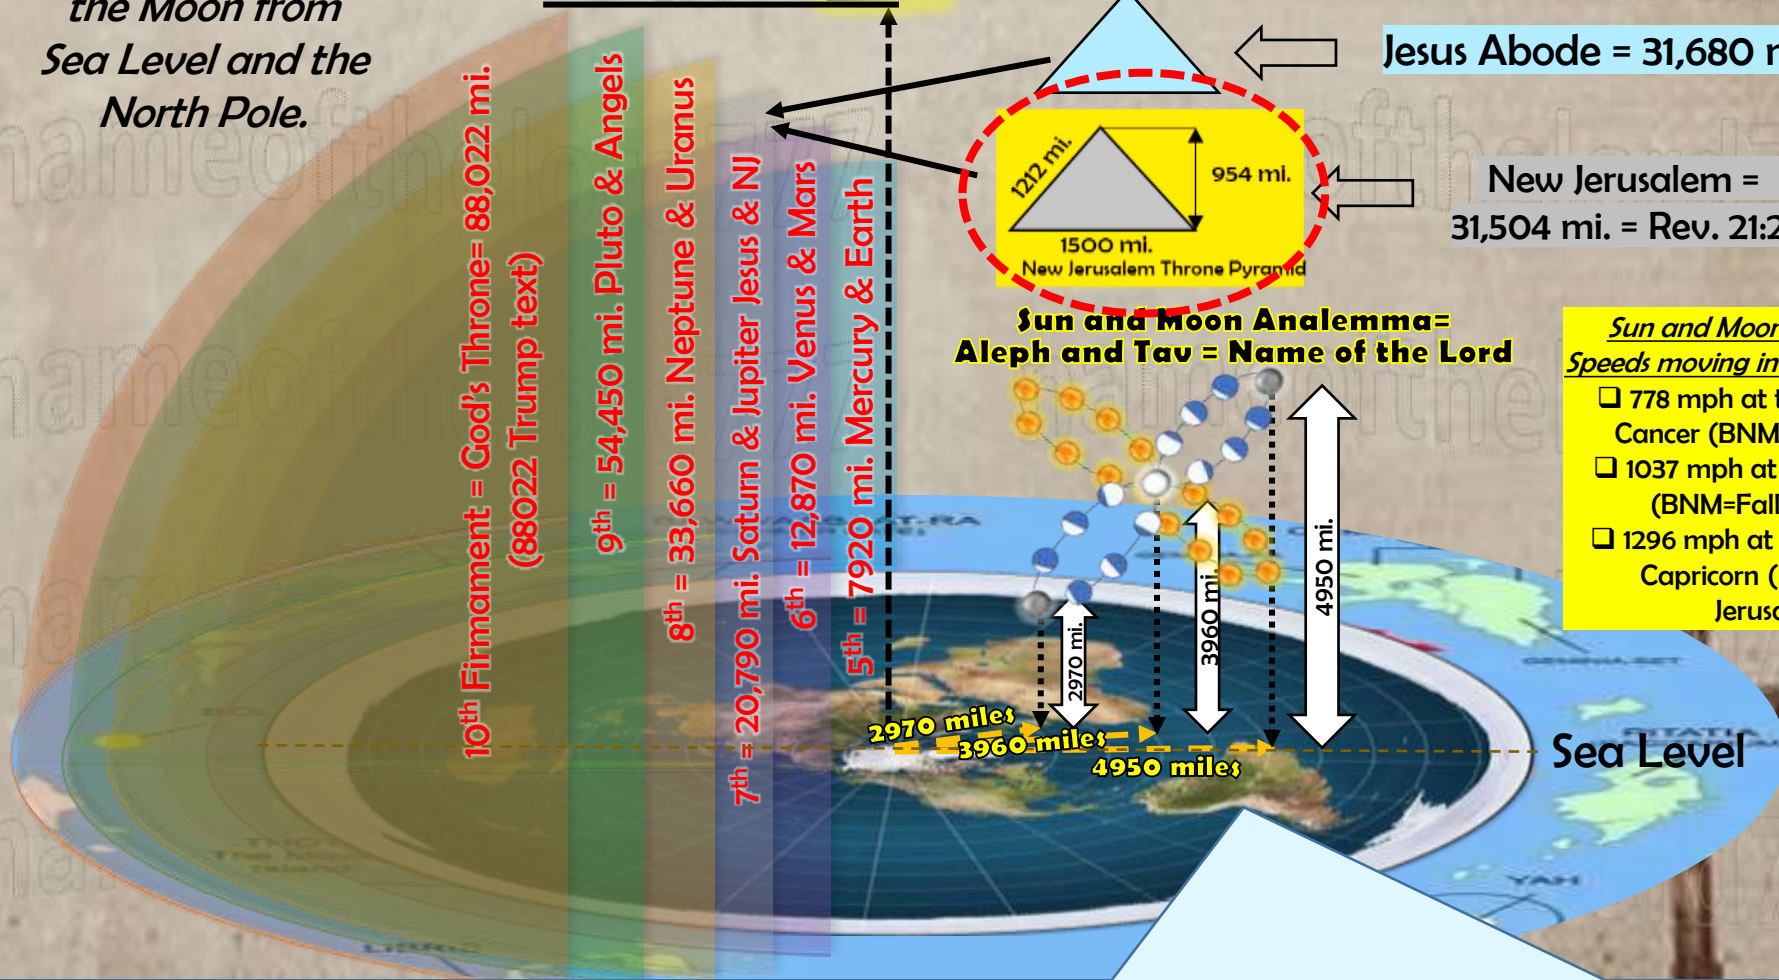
the Moon from Sea Level and the North Pole.

$10^{th}$ Firmament = God's Throne= 88,022 mi. (88022 Trump text)

$9^{th}$ = 54,450 mi. Pluto & Angels

$8^{th}$ = 33,660 mi. Neptune & Uranus

$7^{th}$ = 20,790 mi. Saturn & Jupiter Jesus & NJ

$6^{th}$ = 12,870 mi. Venus & Mars

$5^{th}$ = 7920 mi. Mercury & Earth

Jesus Abode = 31,680 m

1212 mi.

954 mi.

1500 mi.

New Jerusalem Throne Pyramid

New Jerusalem = 31,504 mi. = Rev. 21:2

Sun and Moon Analemma= Aleph and Tau = Name of the Lord

Sun and Moon Speeds moving in

❑ 778 mph at t Cancer (BNM

❑ 1037 mph at (BNM=Fall

❑ 1296 mph at Capricorn ( Jerusa

2970 mi.

3960 mi.

4950 mi.

2970 miles

3960 miles

4950 miles

Sea Level